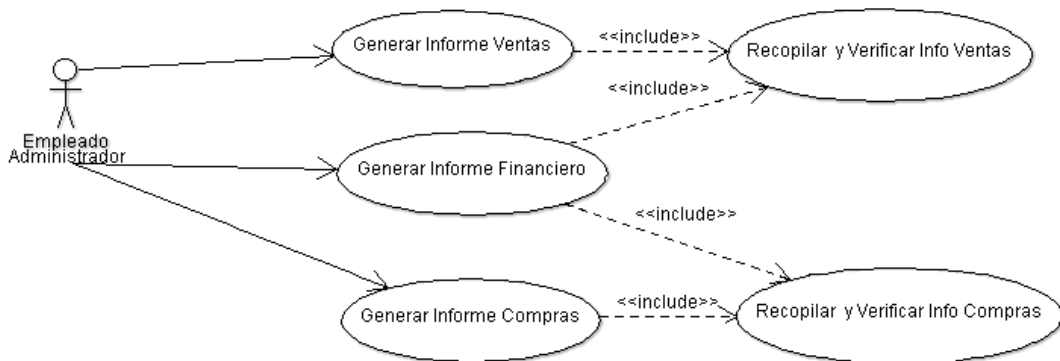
Empleado Administrador

Generar Informe Ventas

<<include>>

Recopilar y Verificar Info Ventas

<<include>>

Generar Informe Financiero

<<include>>

Generar Informe Compras

<<include>>

Recopilar y Verificar Info Compras